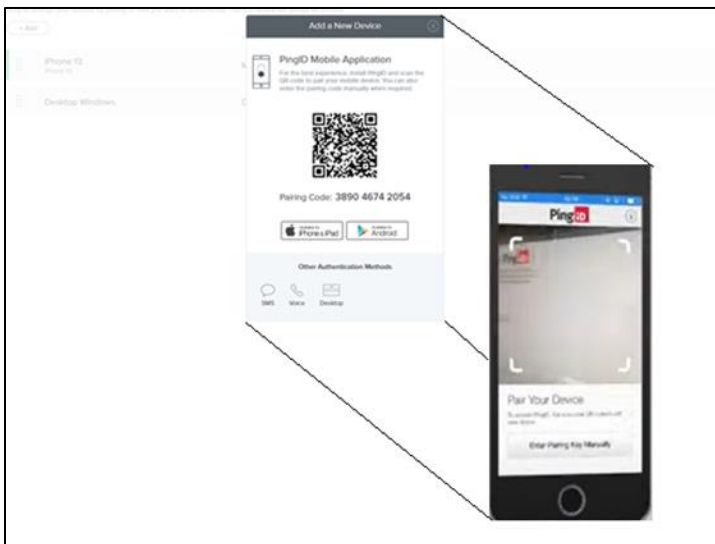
+ Add

iPhone 13

Desktop Windows

Add a New Device

PingID Mobile Application

For the best experience, install PingID and scan the QR code to pair your mobile device. You can also enter the pairing code manually when required.

Pairing Code: 3890 4674 2054

iPhone & iPad

Android

Other Authentication Methods

SMS Voice Desktop

PingID

Pair Your Device

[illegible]

Enter Pairing Key Manually